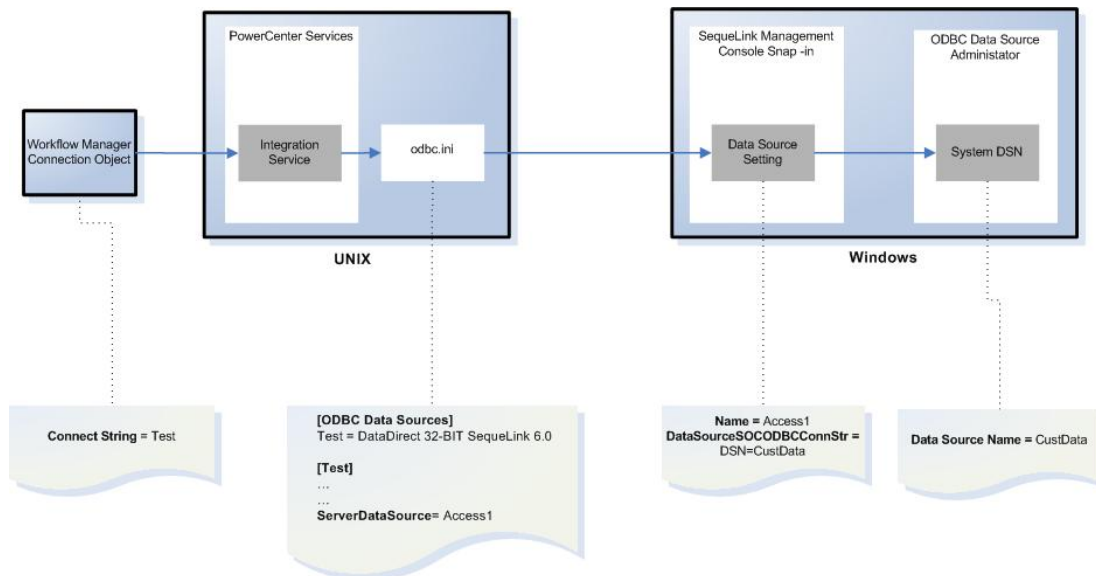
Workflow Manager Connection Object

PowerCenter Services

Integration Service

odbc.ini

UNIX

SequeLink Management Console Snap -in

Data Source Setting

ODBC Data Source Administator

System DSN

Windows

Connect String = Test

[ODBC Data Sources]
Test = DataDirect 32-BIT SequeLink 6.0

[Test]
...
...
ServerDataSource= Access1

Name = Access1
DataSourceSOCODBCConnStr = DSN=CustData

Data Source Name = CustData